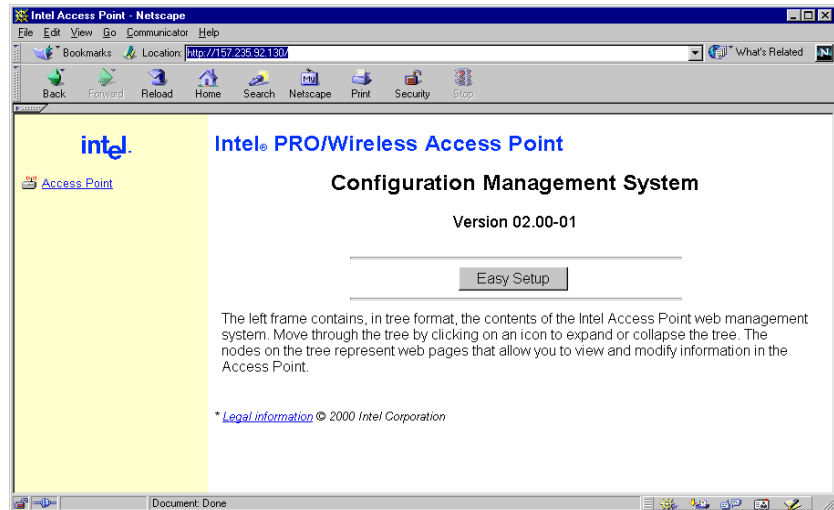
Intel Access Point - Netscape

File Edit View Go Communicator Help

Bookmarks Location: http://157.235.92.130/ What's Related

Back Forward Reload Home Search Netscape Print Security Stop

intel.

Access Point

Intel® PRO/Wireless Access Point

Configuration Management System

Version 02.00-01

Easy Setup

The left frame contains, in tree format, the contents of the Intel Access Point web management system. Move through the tree by clicking on an icon to expand or collapse the tree. The nodes on the tree represent web pages that allow you to view and modify information in the Access Point.

* Legal information © 2000 Intel Corporation

Document: Done